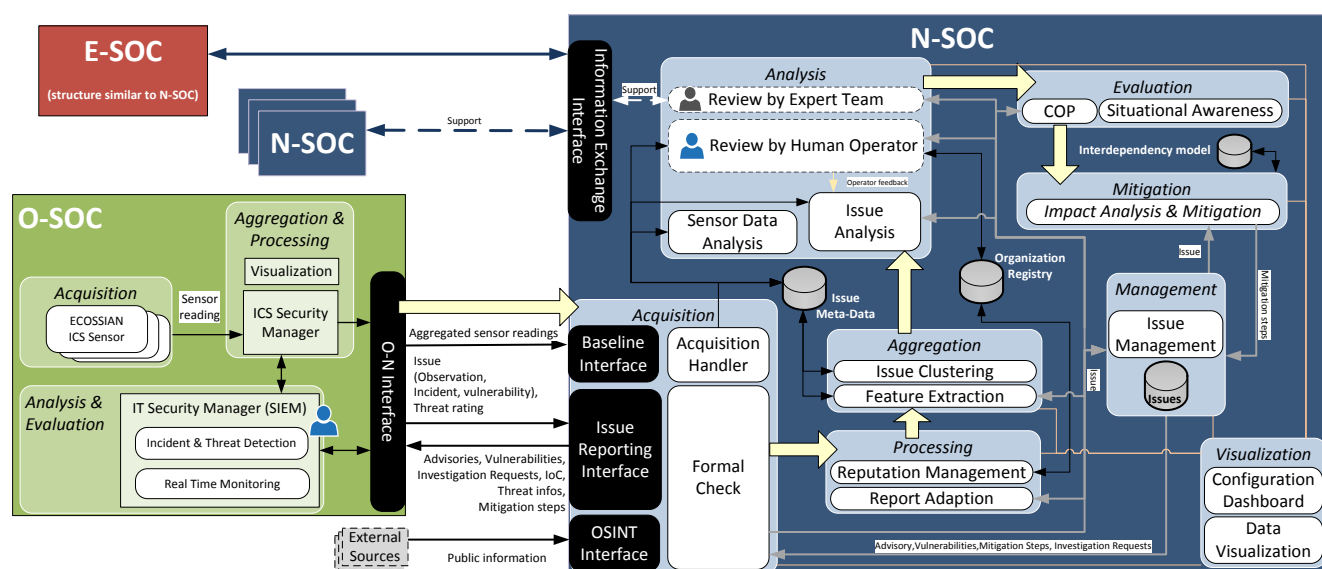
E-SOC
(structure similar to N-SOC)

N-SOC

Support

O-SOC

Aggregation & Processing
Visualization
ICS Security Manager

Acquisition
ECOSSIAN ICS Sensor
Sensor reading

Analysis & Evaluation
IT Security Manager (SIEM)
Incident & Threat Detection
Real Time Monitoring

O-N Interface

Aggregated sensor readings
Issue (Observation, Incident, vulnerability), Threat rating
Advisories, Vulnerabilities, Investigation Requests, IoC, Threat infos, Mitigation steps

External Sources
Public information

Information Exchange Interface

N-SOC

Analysis
Support
Review by Expert Team
Review by Human Operator
Operator feedback
Sensor Data Analysis
Issue Analysis

Evaluation
COP
Situational Awareness
Interdependency model

Mitigation
Impact Analysis & Mitigation

Issue Meta-Data
Organization Registry

Acquisition
Baseline Interface
Acquisition Handler
Issue Reporting Interface
Formal Check
OSINT Interface

Aggregation
Issue Clustering
Feature Extraction

Processing
Reputation Management
Report Adaption

Issue
Management
Issue Management
Issues
Issue
Mitigation steps

Visualization
Configuration Dashboard
Data Visualization

Advisory,Vulnerabilities,Mitigation Steps, Investigation Requests